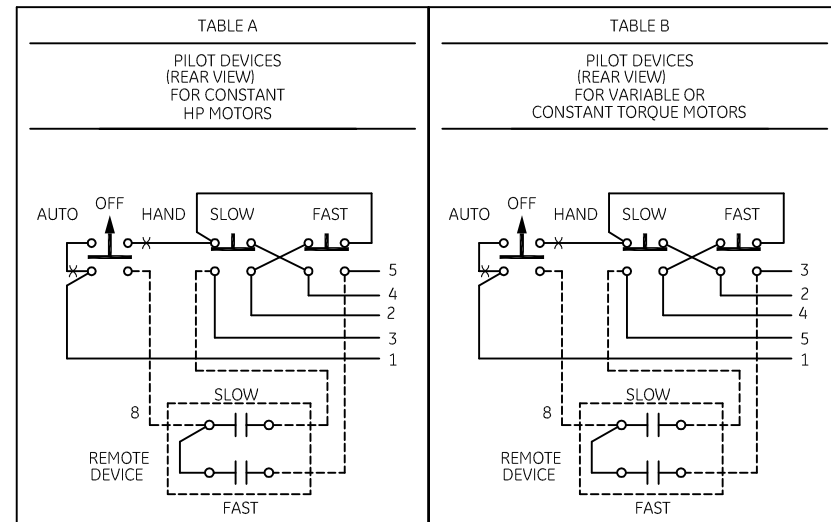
TABLE A

PILOT DEVICES (REAR VIEW) FOR CONSTANT HP MOTORS

AUTO OFF HAND SLOW FAST

X X

5
4
2
3
1

8 SLOW

REMOTE DEVICE

FAST

TABLE B

PILOT DEVICES (REAR VIEW) FOR VARIABLE OR CONSTANT TORQUE MOTORS

AUTO OFF HAND SLOW FAST

X X

3
2
4
5
1

8 SLOW

REMOTE DEVICE

FAST